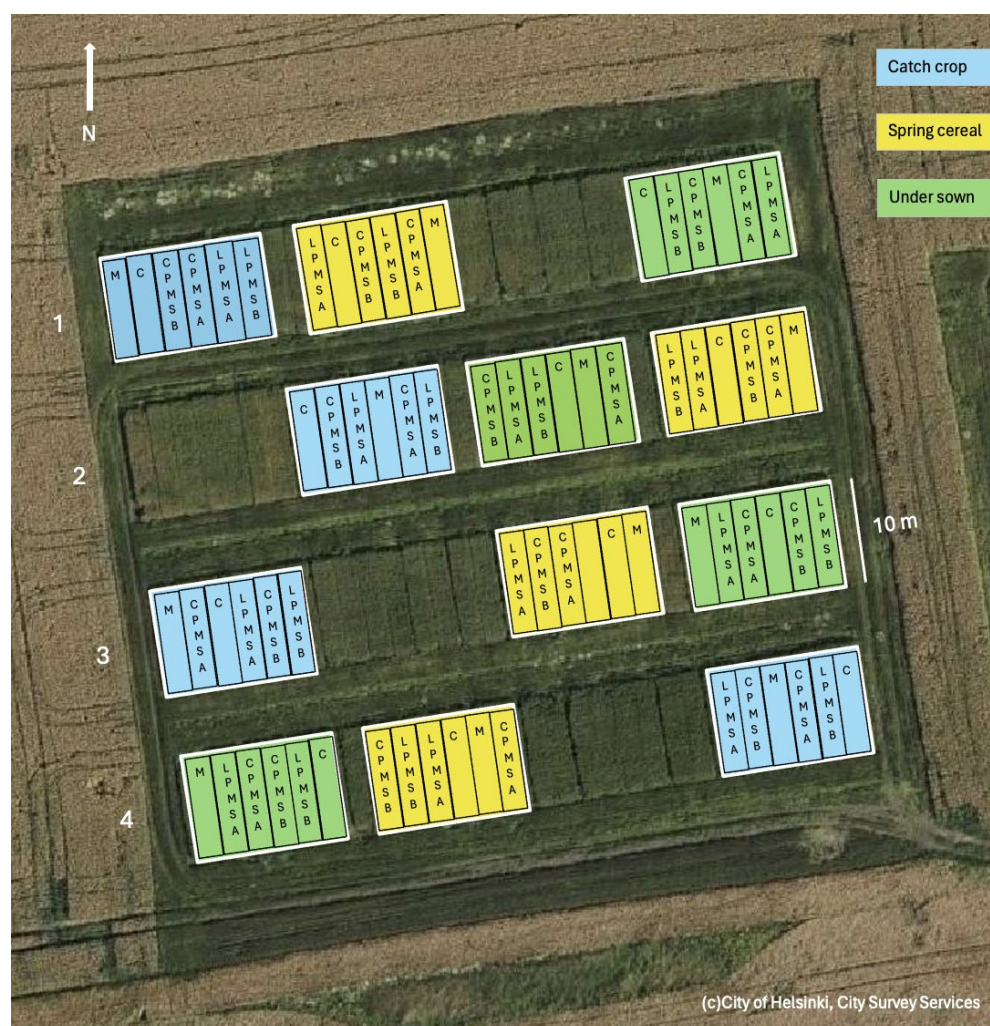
N

Catch crop
Spring cereal
Under sown

1
M C CPMSB CPMSA LPMSA LPMSB
LPMSA C CPMSB LPMSB CPMSA M
C LPMSB CPMSB M CPMSA LPMSA

2
C CPMSB LPMSA M CPMSA LPMSB
CPMSB LPMSA LPMSB C M CPMSA
LPMSB LPMSA C CPMSB CPMSA M

3
M CPMSA C LPMSA CPMSB LPMSB
LPMSA CPMSB CPMSA C M
M LPMSA CPMSA C CPMSB LPMSB

10 m

4
M LPMSA CPMSA CPMSB LPMSB C
CPMSB LPMSB LPMSA C M CPMSA
LPMSA CPMSB M CPMSA LPMSB C

(c)City of Helsinki, City Survey Services